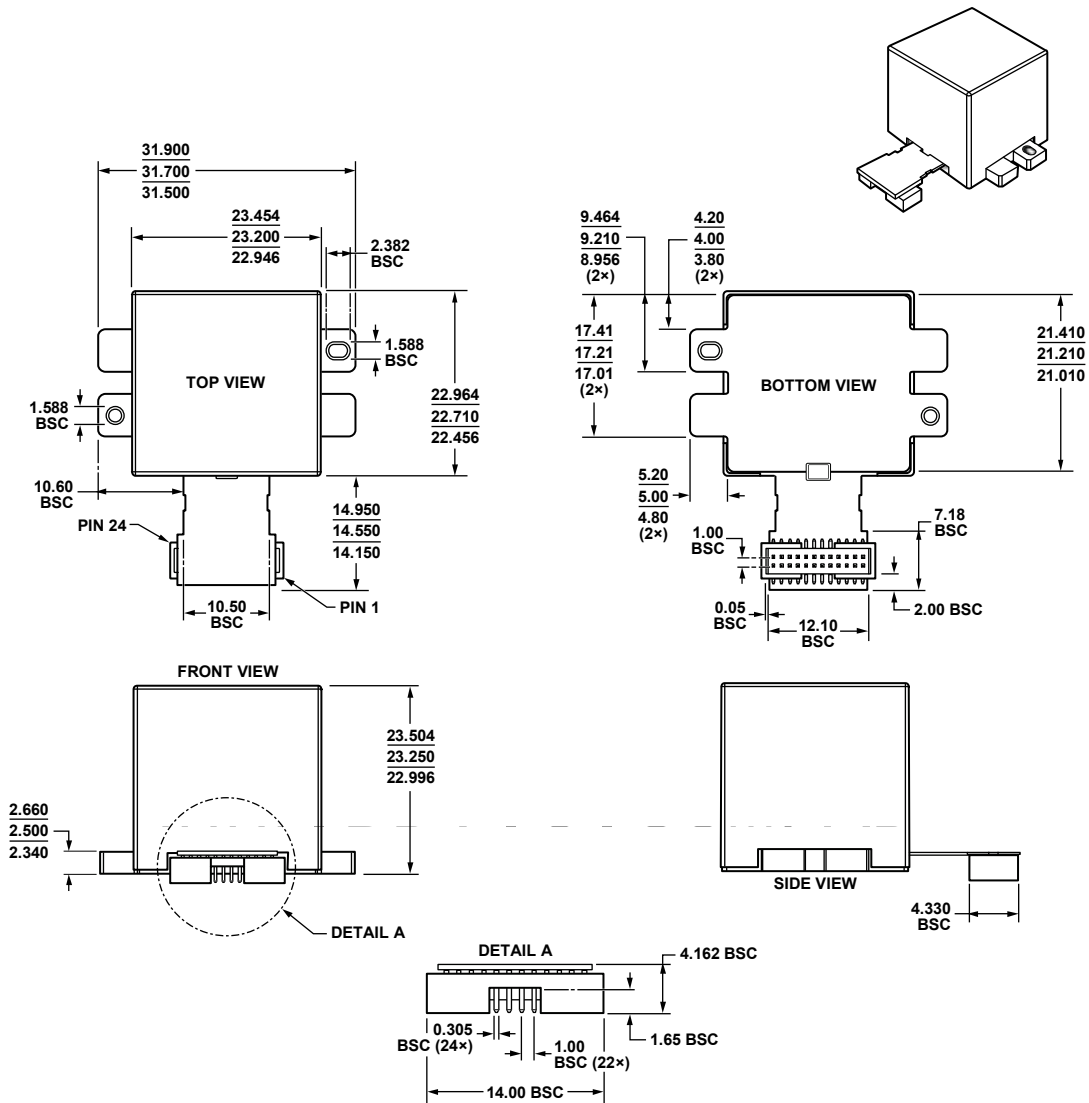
31.900
31.700
31.500

23.454
23.200
22.946

2.382
BSC

1.588
BSC

TOP VIEW

1.588
BSC

22.964
22.710
22.456

10.60
BSC

PIN 24

14.950
14.550
14.150

10.50
BSC

PIN 1

9.464
9.210
8.956
(2×)

4.20
4.00
3.80
(2×)

17.41
17.21
17.01
(2×)

BOTTOM VIEW

21.410
21.210
21.010

5.20
5.00
4.80
(2×)

7.18
BSC

1.00
BSC

0.05
BSC

12.10
BSC

2.00 BSC

FRONT VIEW

23.504
23.250
22.996

2.660
2.500
2.340

DETAIL A

SIDE VIEW

4.330
BSC

DETAIL A

4.162 BSC

0.305
BSC (24×)

1.00
BSC (22×)

1.65 BSC

14.00 BSC